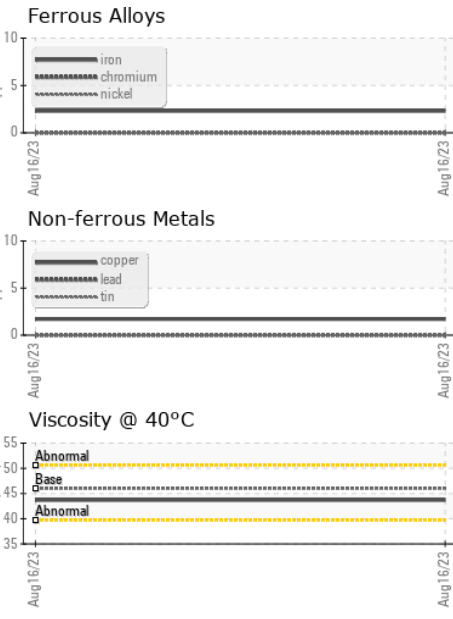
Ferrous Alloys

10
5
0

iron
chromium
nickel

Aug16/23
Aug16/23

Non-ferrous Metals

10
5
0

copper
lead
tin

Aug16/23
Aug16/23

Viscosity @ 40°C

55
50
45
40
35

Abnormal
Base
Abnormal

Aug16/23
Aug16/23